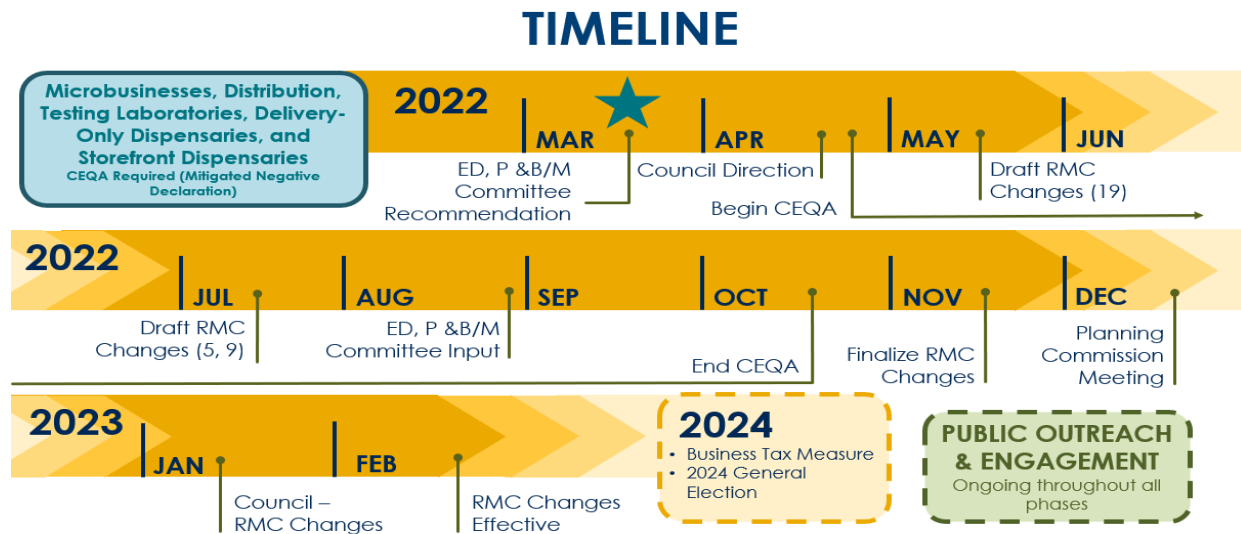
TIMELINE

Microbusinesses, Distribution, Testing Laboratories, Delivery-Only Dispensaries, and Storefront Dispensaries
CEQA Required (Mitigated Negative Declaration)

2022

MAR

APR

MAY

JUN

ED, P &B/M Committee Recommendation

Council Direction

Begin CEQA

Draft RMC Changes (19)

2022

JUL

AUG

SEP

OCT

NOV

DEC

Draft RMC Changes (5, 9)

ED, P &B/M Committee Input

End CEQA

Finalize RMC Changes

Planning Commission Meeting

2023

JAN

FEB

Council – RMC Changes

RMC Changes Effective

2024
• Business Tax Measure
• 2024 General Election

PUBLIC OUTREACH & ENGAGEMENT
Ongoing throughout all phases